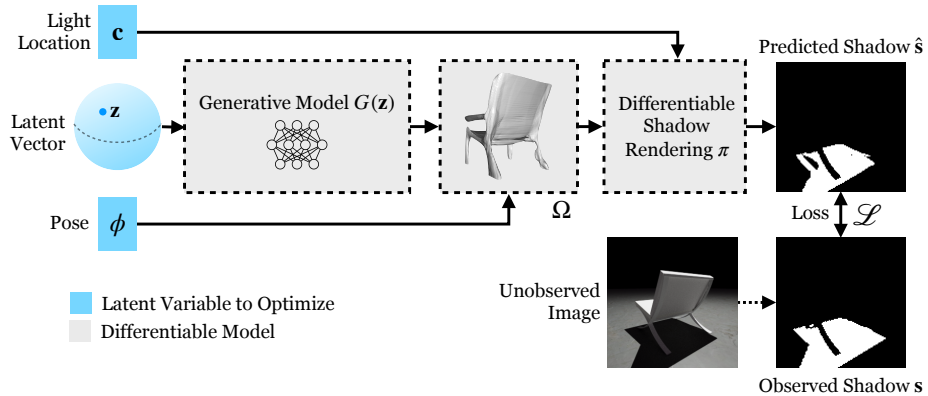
Light Location
$\mathbf{c}$

Latent Vector
$\mathbf{z}$

Generative Model $G(\mathbf{z})$

Differentiable Shadow Rendering $\pi$

Predicted Shadow $\hat{\mathbf{s}}$

$\Omega$

Pose
$\phi$

Loss $\mathscr{L}$

Latent Variable to Optimize
Differentiable Model

Unobserved Image

Observed Shadow $\mathbf{s}$